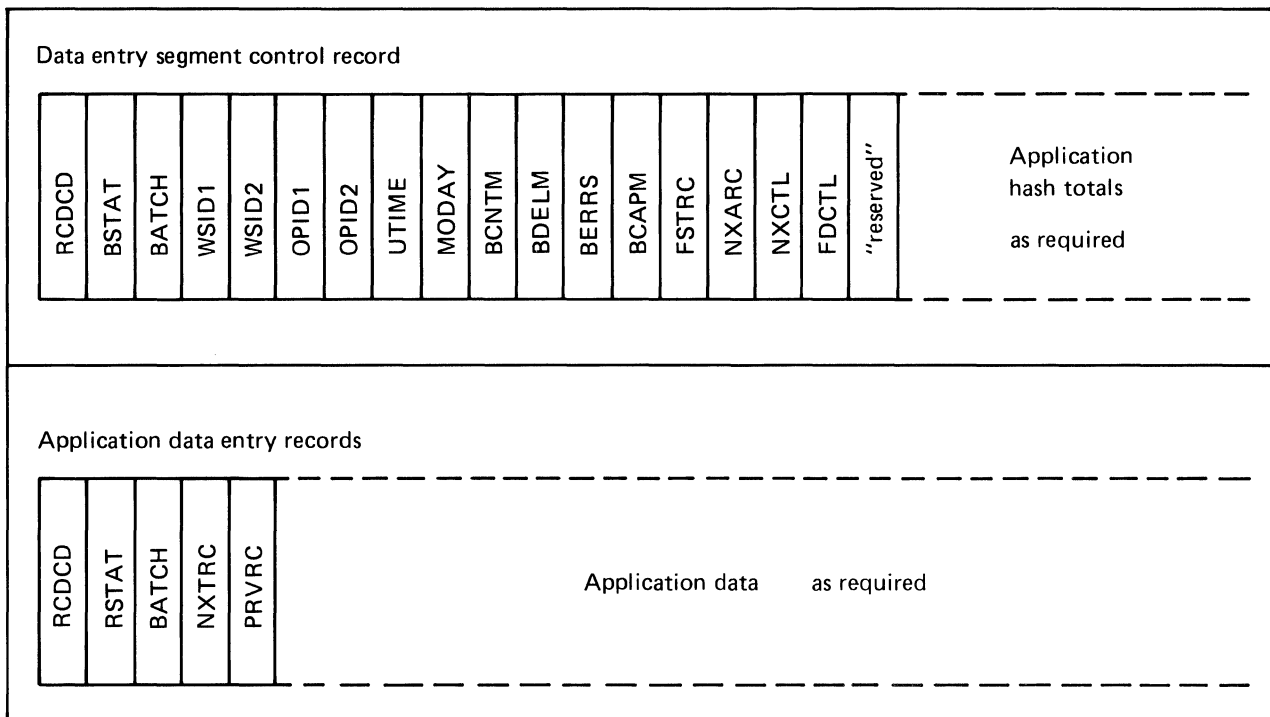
Data entry segment control record

RCDCD
BSTAT
BATCH
WSID1
WSID2
OPID1
OPID2
UTIME
MODAY
BCNTM
BDELM
BERRS
BCAPM
FSTRC
NXARC
NXCTL
FDCTL
"reserved"

Application hash totals as required

Application data entry records

RCDCD
RSTAT
BATCH
NXTRC
PRVRC

Application data as required